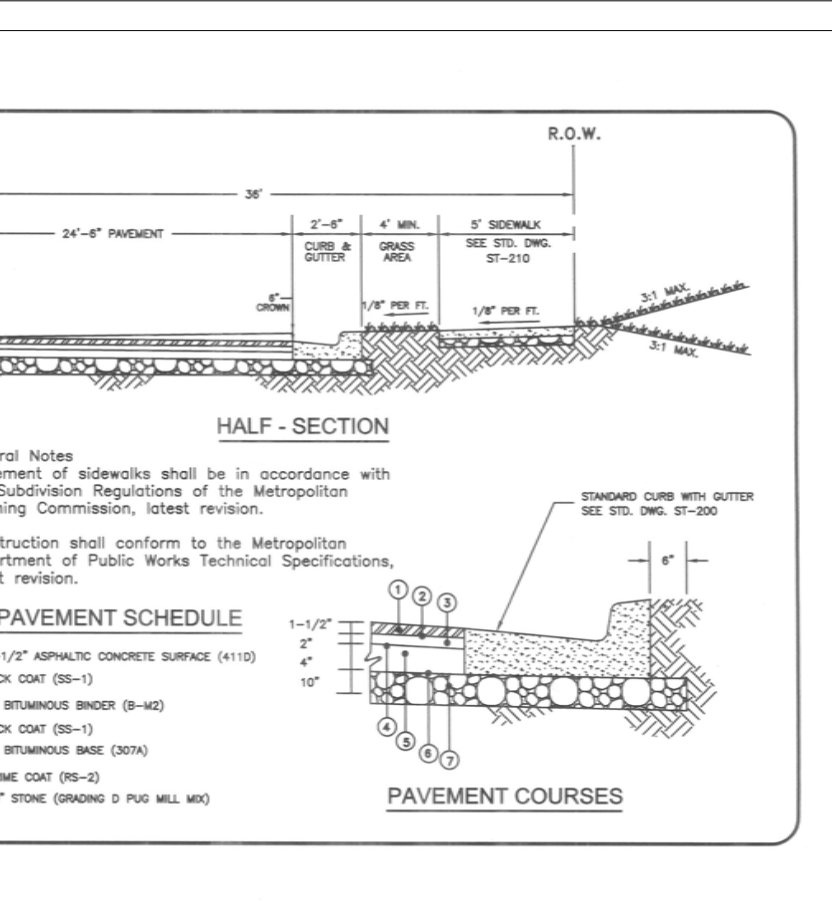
R.O.W.

36'

24'-6" PAVEMENT

2'-6" CURB & GUTTER

4' MIN. GRASS AREA

5' SIDEWALK SEE STD. DWG. ST-210

6" CROWN

1/8" PER FT.

1/8" PER FT.

3:1 MAX.

3:1 MAX.

HALF - SECTION

ral Notes
ement of sidewalks shall be in accordance with Subdivision Regulations of the Metropolitan ning Commission, latest revision.

truction shall conform to the Metropolitan rtment of Public Works Technical Specifications, t revision.

PAVEMENT SCHEDULE

1/2" ASPHALTIC CONCRETE SURFACE (411D)
CK COAT (SS-1)
BITUMINOUS BINDER (B-M2)
CK COAT (SS-1)
BITUMINOUS BASE (307A)
IME COAT (RS-2)
" STONE (GRADING D PUG MILL MIX)

STANDARD CURB WITH GUTTER SEE STD. DWG. ST-200

6"

1 2 3

1-1/2"
2"
4"
10"

4 5 6 7

PAVEMENT COURSES